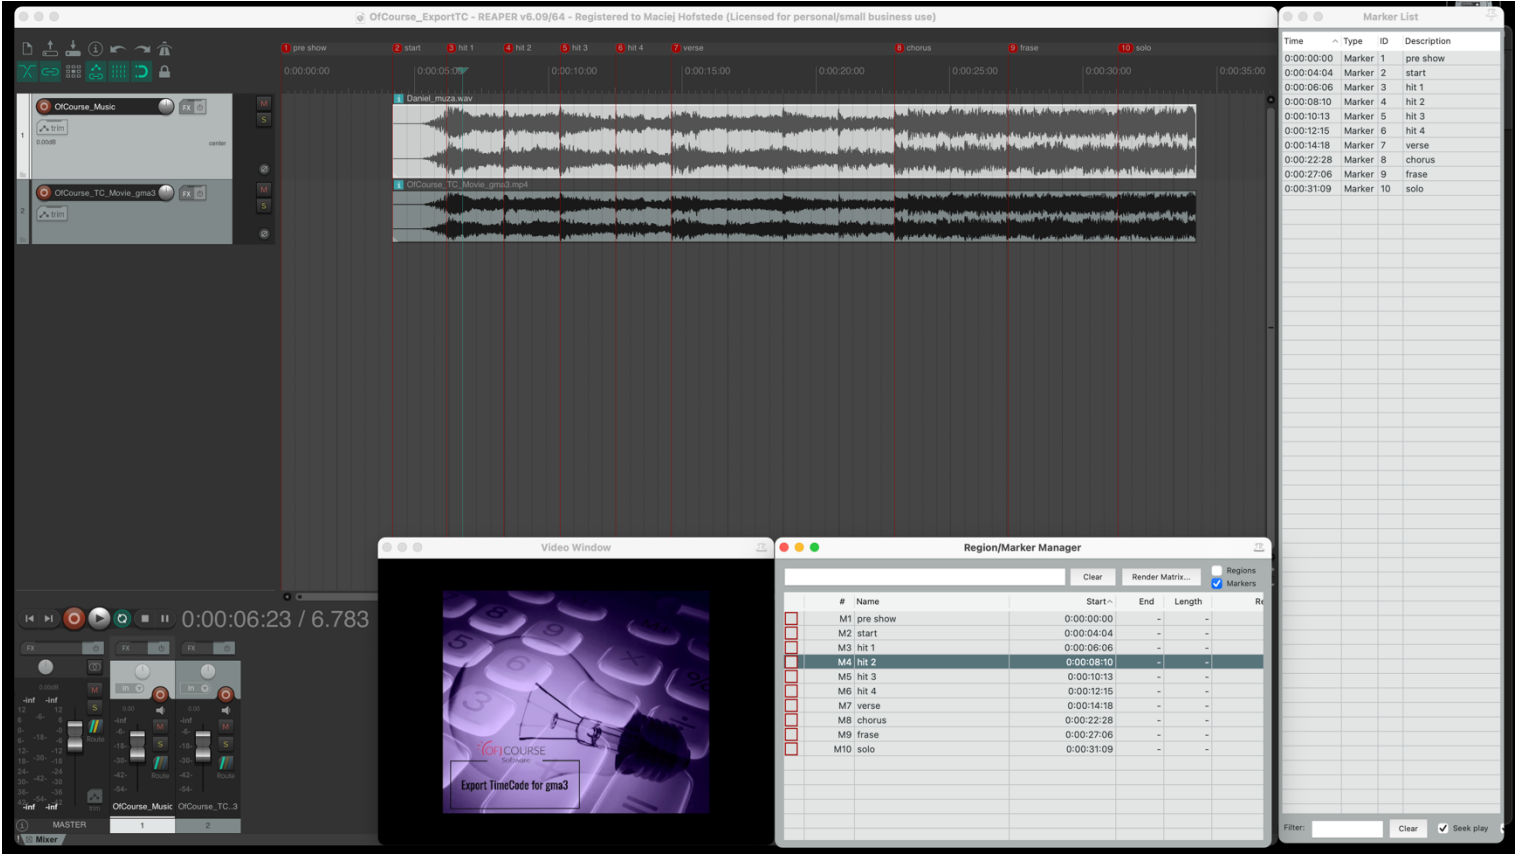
OfCourse_ExportTC - REAPER v6.09/64 - Registered to Maciej Hofstede (Licensed for personal/small business use)

1 pre show 2 start 3 hit 1 4 hit 2 5 hit 3 6 hit 4 7 verse 8 chorus 9 frase 10 solo

0:00:00:00 0:00:05:00 0:00:10:00 0:00:15:00 0:00:20:00 0:00:25:00 0:00:30:00 0:00:35:00

OfCourse_Music
trim
OfCourse_TC_Movie_gma3
trim

Daniel_muza.wav
OfCourse_TC_Movie_gma3.mp4

0:00:06:23 / 6.783

MASTER
OfCourse_Music OfCourse_TC..3
1 2
Mixer

Video Window

OF COURSE Software
Export TimeCode for gma3

Region/Marker Manager

Clear Render Matrix... Regions Markers

| # | Name | Start | End | Length |
|---|---|---|---|---|
| M1 | pre show | 0:00:00:00 | - | - |
| M2 | start | 0:00:04:04 | - | - |
| M3 | hit 1 | 0:00:06:06 | - | - |
| M4 | hit 2 | 0:00:08:10 | - | - |
| M5 | hit 3 | 0:00:10:13 | - | - |
| M6 | hit 4 | 0:00:12:15 | - | - |
| M7 | verse | 0:00:14:18 | - | - |
| M8 | chorus | 0:00:22:28 | - | - |
| M9 | frase | 0:00:27:06 | - | - |
| M10 | solo | 0:00:31:09 | - | - |

Marker List

| Time | Type | ID | Description |
|---|---|---|---|
| 0:00:00:00 | Marker | 1 | pre show |
| 0:00:04:04 | Marker | 2 | start |
| 0:00:06:06 | Marker | 3 | hit 1 |
| 0:00:08:10 | Marker | 4 | hit 2 |
| 0:00:10:13 | Marker | 5 | hit 3 |
| 0:00:12:15 | Marker | 6 | hit 4 |
| 0:00:14:18 | Marker | 7 | verse |
| 0:00:22:28 | Marker | 8 | chorus |
| 0:00:27:06 | Marker | 9 | frase |
| 0:00:31:09 | Marker | 10 | solo |

Filter: Clear Seek play